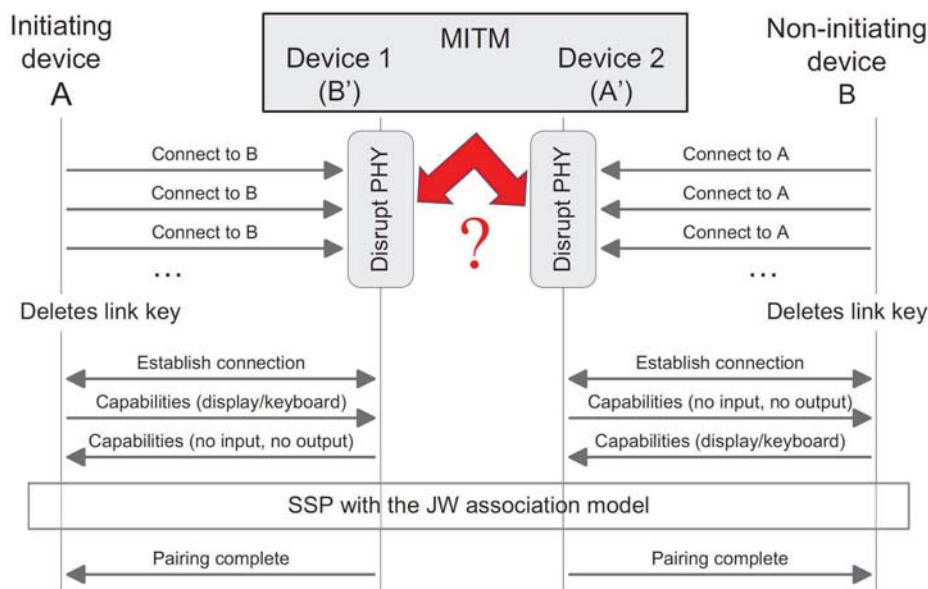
Initiating device
A

MITM
Device 1
(B')
Device 2
(A')

Non-initiating device
B

Connect to B
Connect to B
Connect to B
...

Disrupt PHY
?
Disrupt PHY

Connect to A
Connect to A
Connect to A
...

Deletes link key
Deletes link key

Establish connection
Capabilities (display/keyboard)
Capabilities (no input, no output)

Establish connection
Capabilities (no input, no output)
Capabilities (display/keyboard)

SSP with the JW association model

Pairing complete
Pairing complete